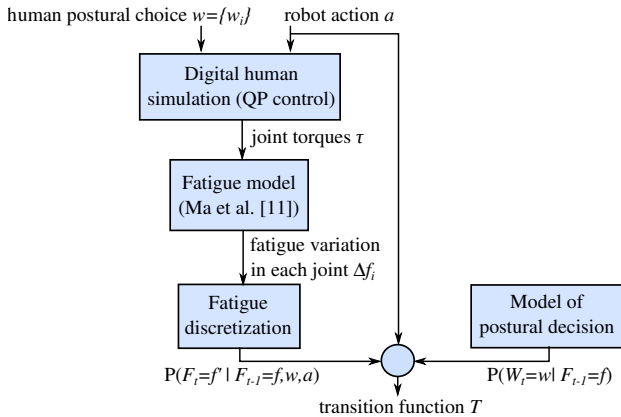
human postural choice $w=\{w_i\}$

robot action $a$

Digital human simulation (QP control)

joint torques $\tau$

Fatigue model (Ma et al. [11])

fatigue variation in each joint $\Delta f_i$

Fatigue discretization

Model of postural decision

$P(F_t=f' \mid F_{t-1}=f,w,a)$

$P(W_t=w \mid F_{t-1}=f)$

transition function $T$